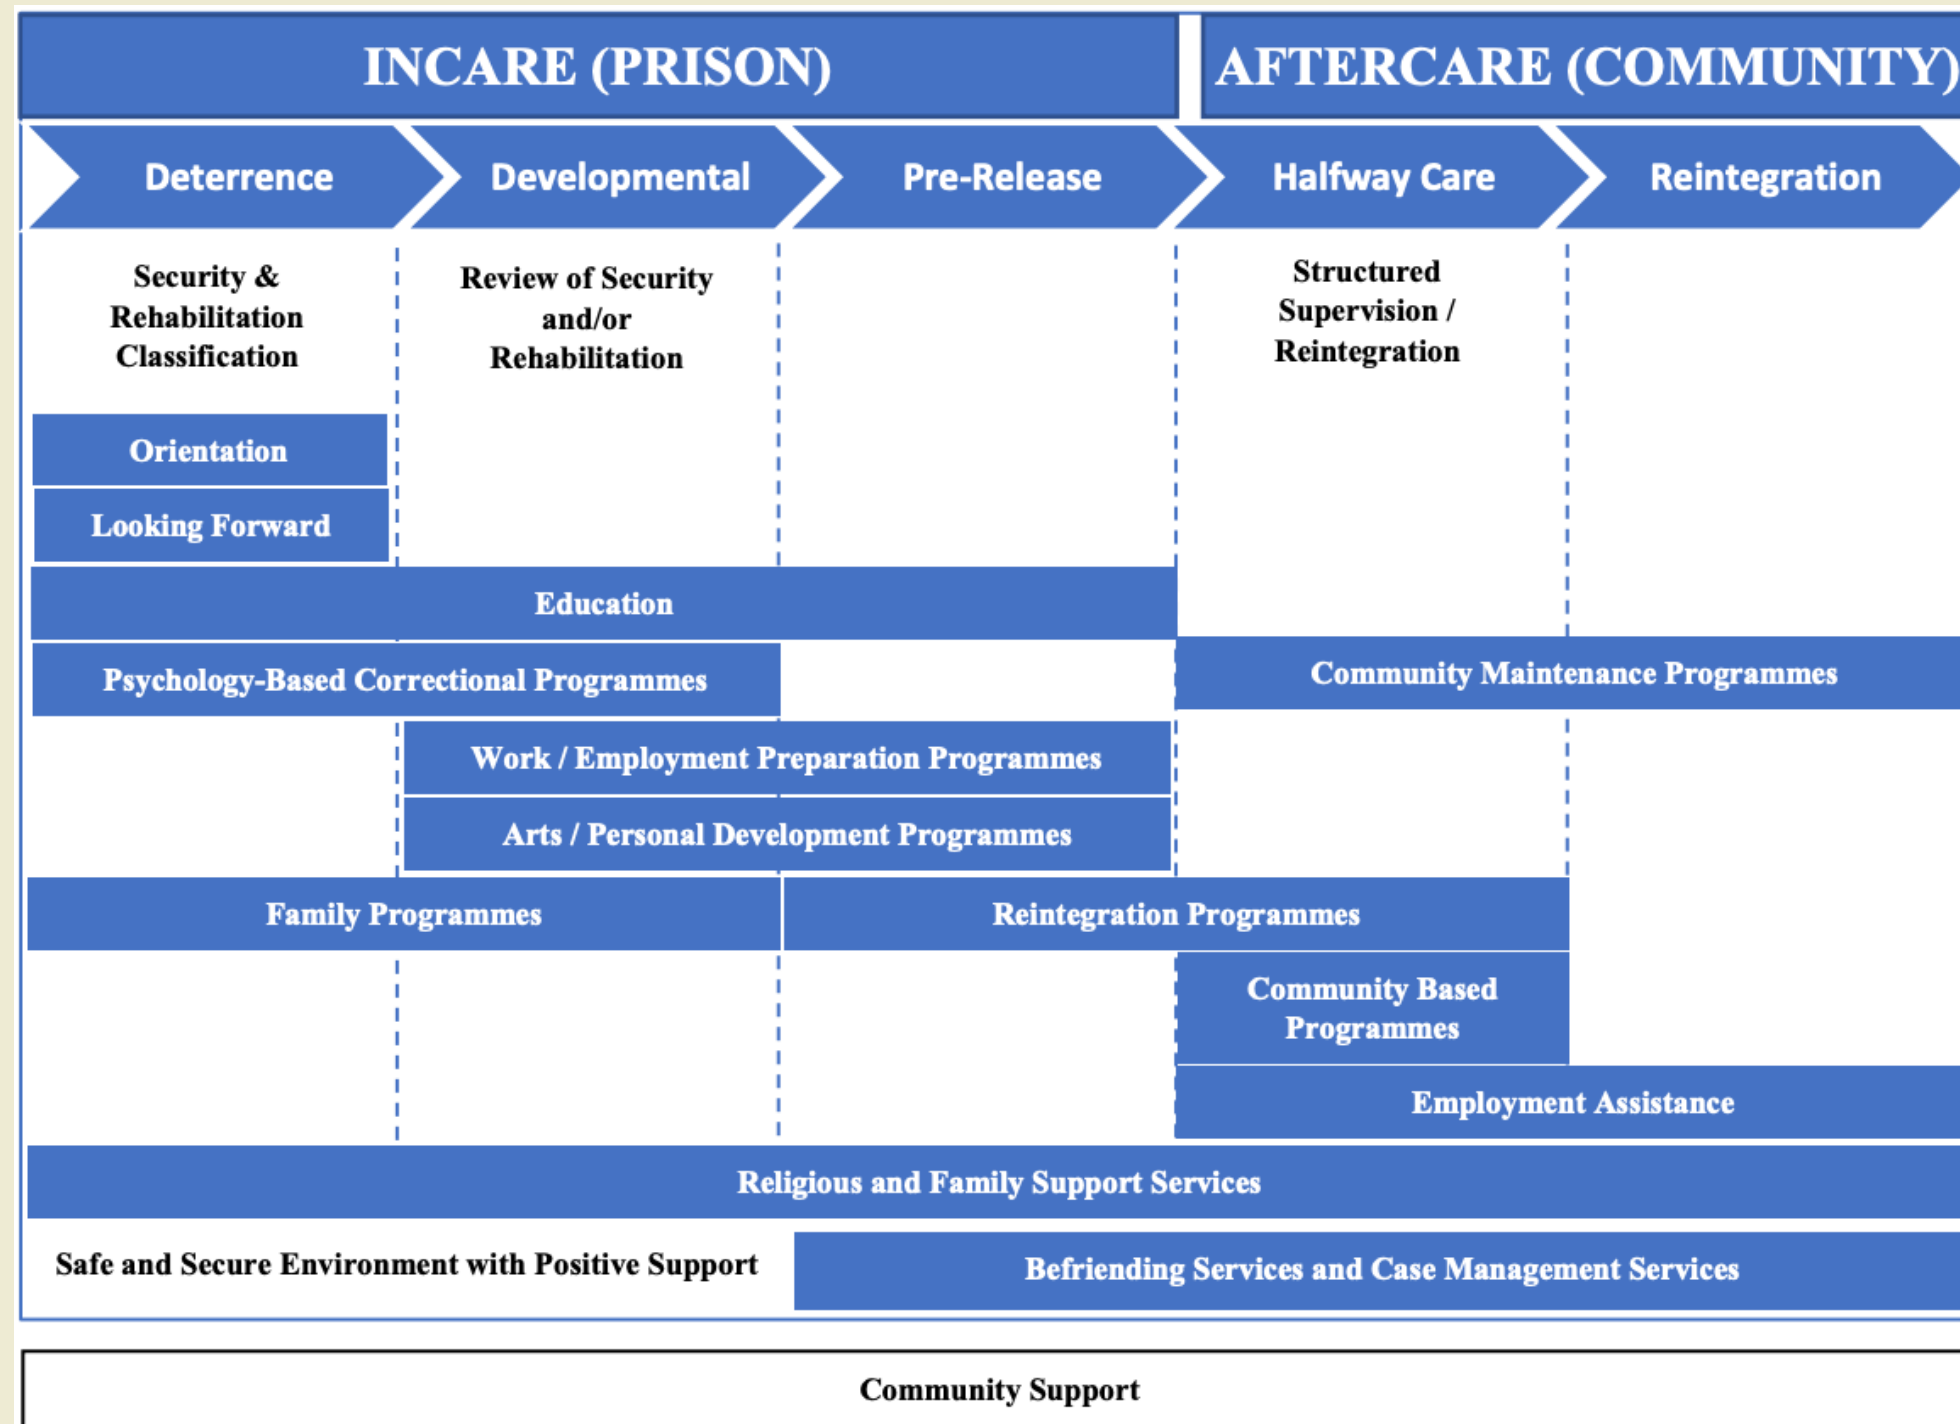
INCARE (PRISON)

AFTERCARE (COMMUNITY)

Deterrence

Developmental

Pre-Release

Halfway Care

Reintegration

Security & Rehabilitation Classification

Review of Security and/or Rehabilitation

Structured Supervision / Reintegration

Orientation

Looking Forward

Education

Psychology-Based Correctional Programmes

Community Maintenance Programmes

Work / Employment Preparation Programmes

Arts / Personal Development Programmes

Family Programmes

Reintegration Programmes

Community Based Programmes

Employment Assistance

Religious and Family Support Services

Safe and Secure Environment with Positive Support

Befriending Services and Case Management Services

Community Support